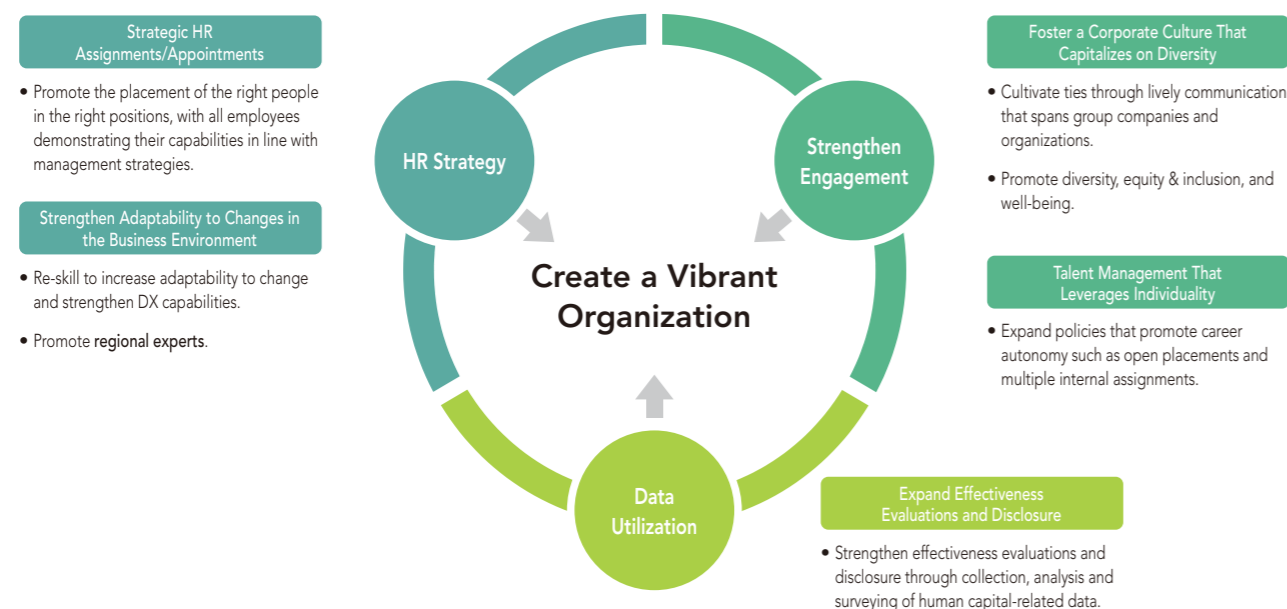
Strategic HR Assignments/Appointments

• Promote the placement of the right people in the right positions, with all employees demonstrating their capabilities in line with management strategies.

Strengthen Adaptability to Changes in the Business Environment

• Re-skill to increase adaptability to change and strengthen DX capabilities.

• Promote regional experts.

HR Strategy

Strengthen Engagement

Create a Vibrant Organization

Data Utilization

Foster a Corporate Culture That Capitalizes on Diversity

• Cultivate ties through lively communication that spans group companies and organizations.

• Promote diversity, equity & inclusion, and well-being.

Talent Management That Leverages Individuality

• Expand policies that promote career autonomy such as open placements and multiple internal assignments.

Expand Effectiveness Evaluations and Disclosure

• Strengthen effectiveness evaluations and disclosure through collection, analysis and surveying of human capital-related data.